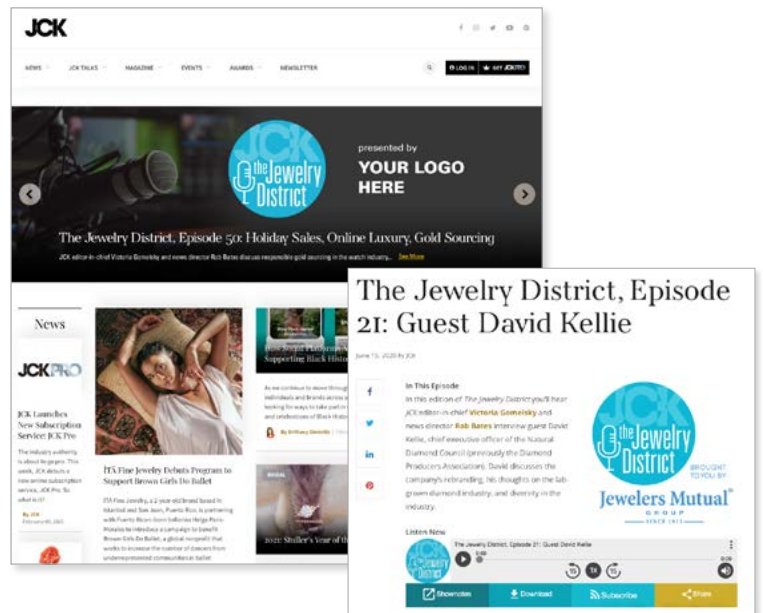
JCK

NEWS JCK TALKS MAGAZINE EVENTS AWARDS NEWSLETTER

LOG IN GET JCK PRO

JCK the Jewelry District

presented by
YOUR LOGO HERE

The Jewelry District, Episode 50: Holiday Sales, Online Luxury, Gold Sourcing

JCK editor-in-chief Victoria Gomelsky and news director Rob Bates discuss responsible gold sourcing in the watch industry... See More

News

JCK PRO

JCK Launches New Subscription Service: JCK Pro

The industry authority is about to get... This week, JCK debuts a new online subscription service, JCK Pro. So what is it?

By JCK
February 08, 2021

ITA Fine Jewelry Debuts Program to Support Brown Girls Do Ballet

ITA Fine Jewelry, a 2-year-old brand based in Istanbul and San Juan, Puerto Rico, is partnering with Puerto Rican-born ballerina Helga Paris-Morales to introduce a campaign to benefit Brown Girls Do Ballet, a global nonprofit that works to increase the number of dancers from underrepresented communities in ballet

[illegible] Supporting Black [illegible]

As we continue to move through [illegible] individuals and brands across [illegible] looking for ways to take part in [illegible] and celebrations of Black Histo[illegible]

By Brittany Siminitz

2021: Stuller's Year of th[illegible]

The Jewelry District, Episode 21: Guest David Kellie

June 15, 2020 By JCK

In This Episode
In this edition of The Jewelry District you'll hear JCK editor-in-chief Victoria Gomelsky and news director Rob Bates interview guest David Kellie, chief executive officer of the Natural Diamond Council (previously the Diamond Producers Association). David discusses the company's rebranding, his thoughts on the lab-grown diamond industry, and diversity in the industry.

JCK the Jewelry District BROUGHT TO YOU BY
Jewelers Mutual GROUP SINCE 1913

Listen Now

The Jewelry District, Episode 21: Guest David Kellie

Shownotes Download Subscribe Share